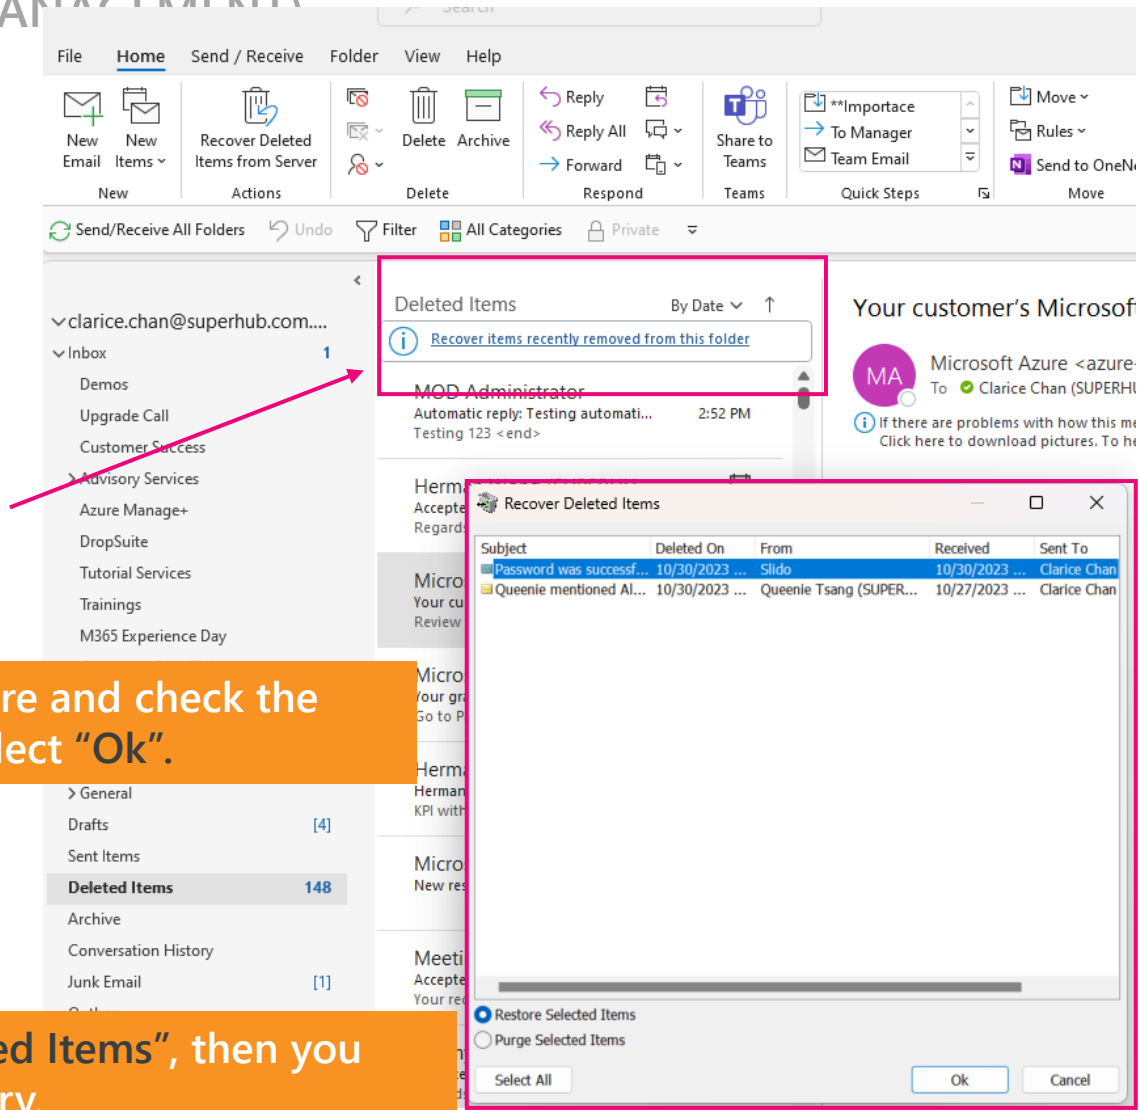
File Home Send / Receive Folder View Help

New Email New Items
New

Recover Deleted Items from Server
Actions

Delete Archive
Delete

Reply
Reply All
Forward
Respond

Share to Teams
Teams

**Importace
To Manager
Team Email
Quick Steps

Move
Rules
Send to OneN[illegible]
Move

Send/Receive All Folders Undo Filter All Categories Private

clarice.chan@superhub.com....
Inbox 1
Demos
Upgrade Call
Customer Success
Advisory Services
Azure Manage+
DropSuite
Tutorial Services
Trainings
M365 Experience Day

re and check the
lect "Ok".

General
Drafts [4]
Sent Items
Deleted Items 148
Archive
Conversation History
Junk Email [1]

ed Items", then you
ry.

Deleted Items By Date
Recover items recently removed from this folder

MOD Administrator
Automatic reply: Testing automati... 2:52 PM
Testing 123 <end>

Herma
Accepte
Regards

Micro
Your cu
Review

Micro
Your gr
Go to P

Herma
Herman
KPI with

Micro
New res

Meeti
Accepte
Your re

Your customer's Microsof
MA
Microsoft Azure <azure-
To Clarice Chan (SUPERHU
If there are problems with how this me
Click here to download pictures. To he

Recover Deleted Items

| Subject | Deleted On | From | Received | Sent To |
|---|---|---|---|---|
| Password was successf... | 10/30/2023 ... | Slido | 10/30/2023 ... | Clarice Chan |
| Queenie mentioned Al... | 10/30/2023 ... | Queenie Tsang (SUPER... | 10/27/2023 ... | Clarice Chan |

Restore Selected Items
Purge Selected Items
Select All
Ok
Cancel